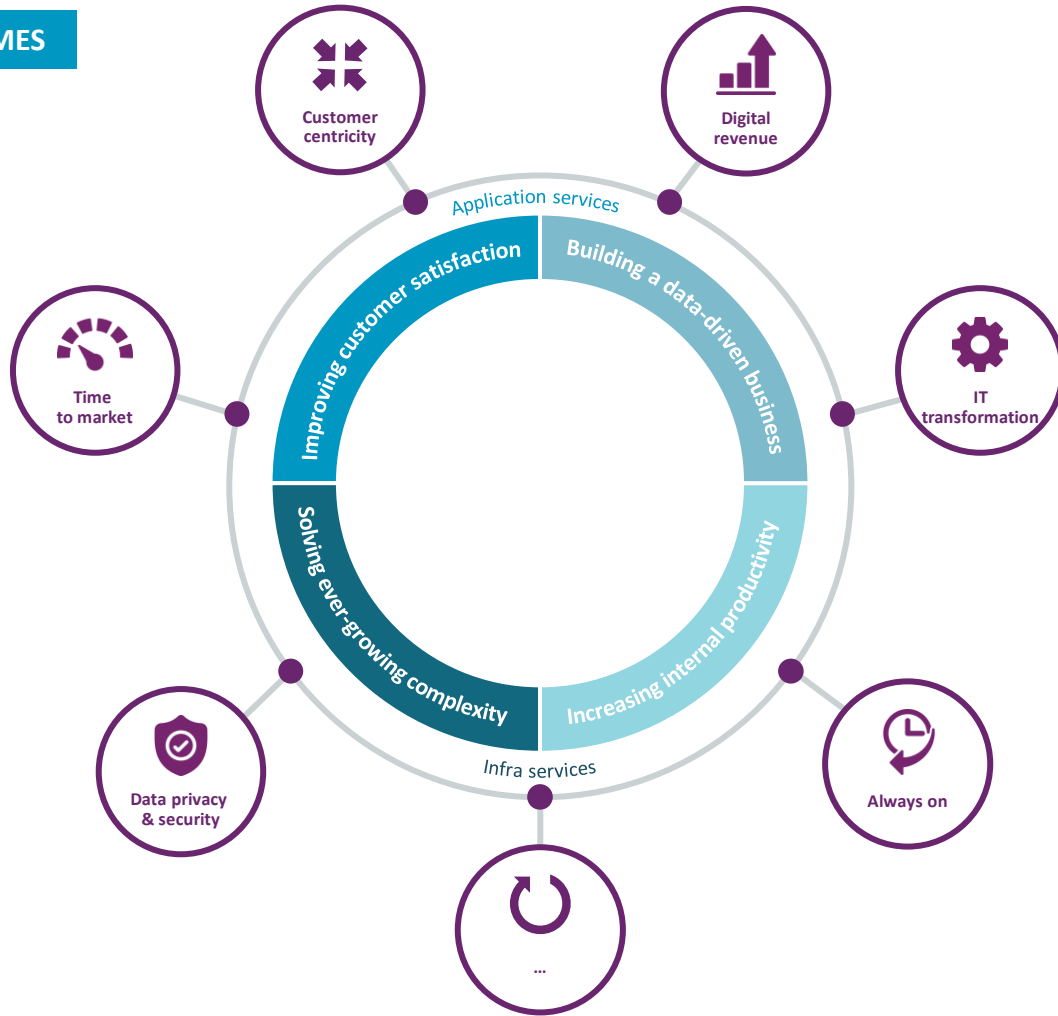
MES

Customer centricity

Digital revenue

Application services

Improving customer satisfaction

Building a data-driven business

Time to market

IT transformation

Solving ever-growing complexity

Increasing internal productivity

Infra services

Data privacy & security

Always on

...